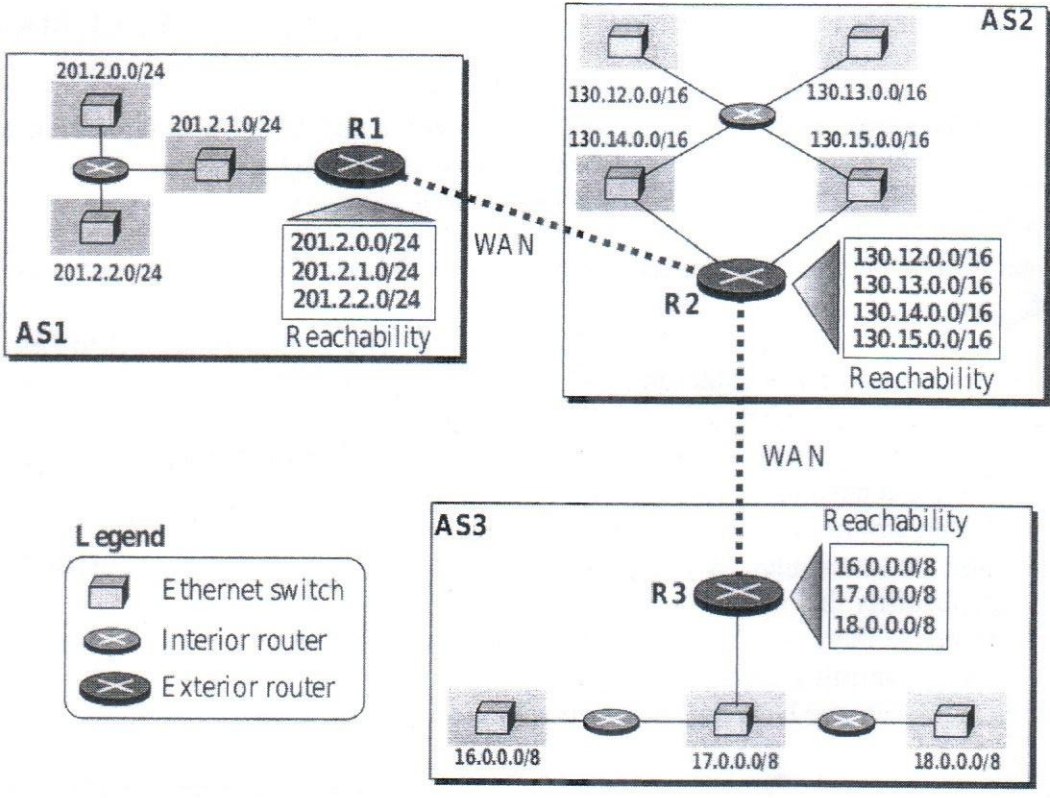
201.2.0.0/24

201.2.1.0/24

R1

201.2.2.0/24

201.2.0.0/24
201.2.1.0/24
201.2.2.0/24
Reachability

AS1

WAN

AS2

130.12.0.0/16

130.13.0.0/16

130.14.0.0/16

130.15.0.0/16

R2

130.12.0.0/16
130.13.0.0/16
130.14.0.0/16
130.15.0.0/16
Reachability

WAN

Legend

Ethernet switch
Interior router
Exterior router

AS3

Reachability

R3

16.0.0.0/8
17.0.0.0/8
18.0.0.0/8

16.0.0.0/8

17.0.0.0/8

18.0.0.0/8